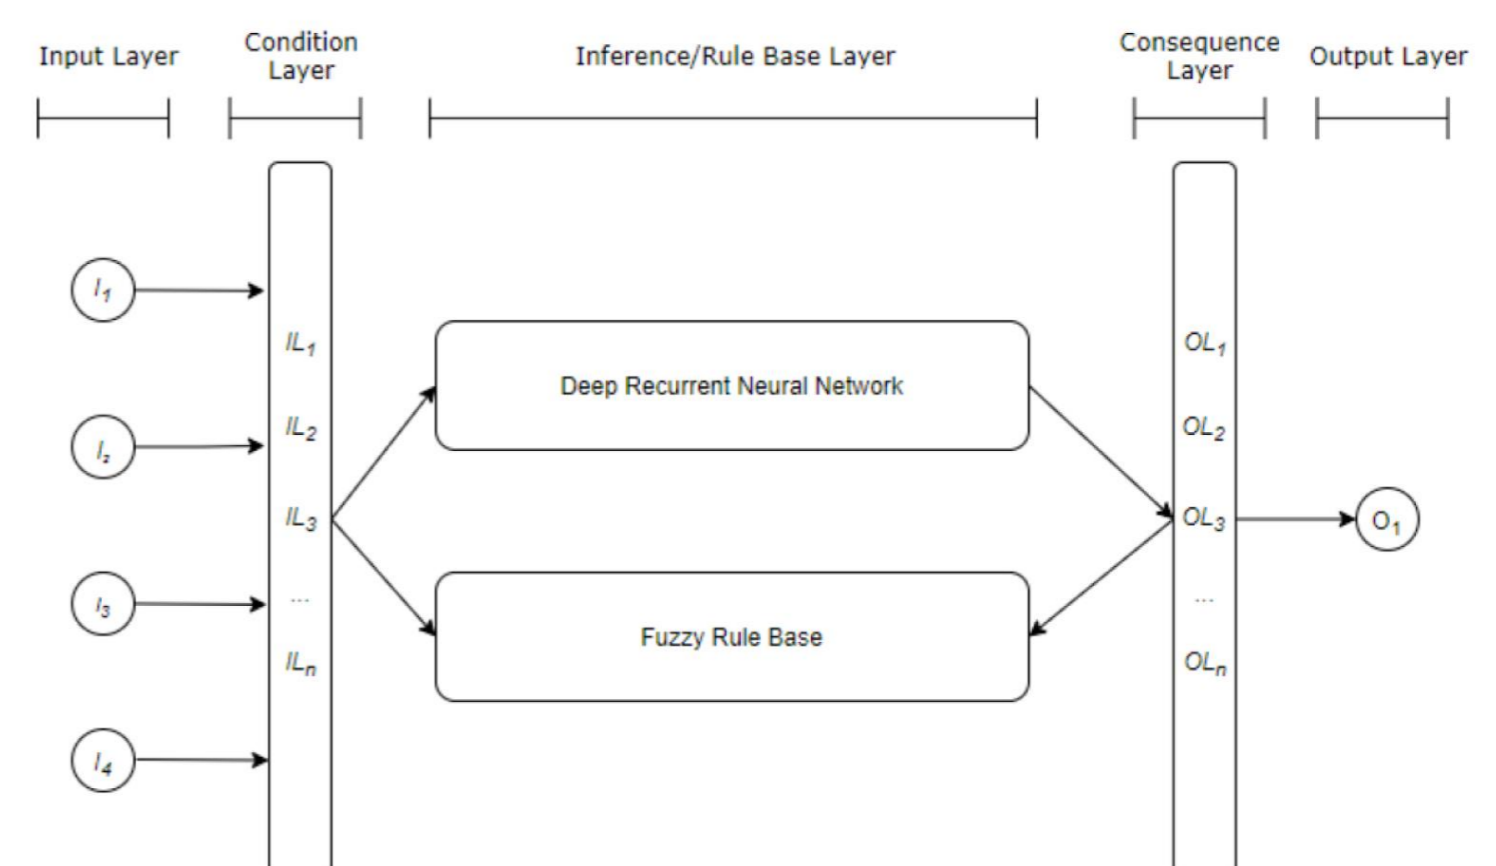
Input Layer

Condition Layer

Inference/Rule Base Layer

Consequence Layer

Output Layer

$I_1$

$I_2$

$I_3$

$I_4$

$IL_1$

$IL_2$

$IL_3$

...

$IL_n$

Deep Recurrent Neural Network

Fuzzy Rule Base

$OL_1$

$OL_2$

$OL_3$

...

$OL_n$

$O_1$